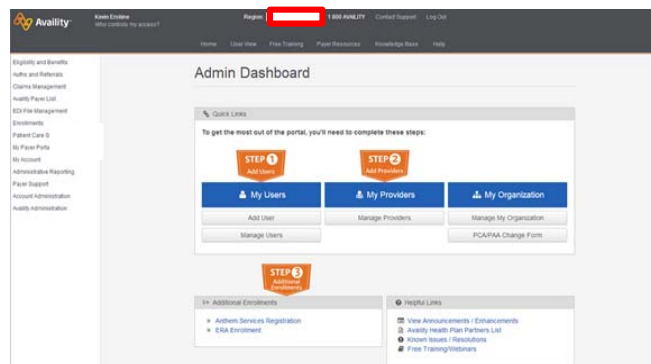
Availity

Kevin Erskine
Who controls my access?

Region: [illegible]

1 800 AVAILITY Contact Support Log Out

Home User View Free Training Payer Resources Knowledge Base Help

Eligibility and Benefits
Auths and Referrals
Claims Management
Availity Payer List
EDI File Management
Enrollments
Patient Care S
My Payer Porta
My Account
Administrative Reporting
Payer Support
Account Administration
Availity Administration

Admin Dashboard

Quick Links

To get the most out of the portal, you'll need to complete these steps:

STEP 1
Add Users

STEP 2
Add Providers

My Users

My Providers

My Organization

Add User

Manage Providers

Manage My Organization

Manage Users

PCA/PAA Change Form

STEP 3
Additional Enrollments

Additional Enrollments

Anthem Services Registration
ERA Enrollment

Helpful Links

View Announcements / Enhancements
Availity Health Plan Partners List
Known Issues / Resolutions
Free Training/Webinars